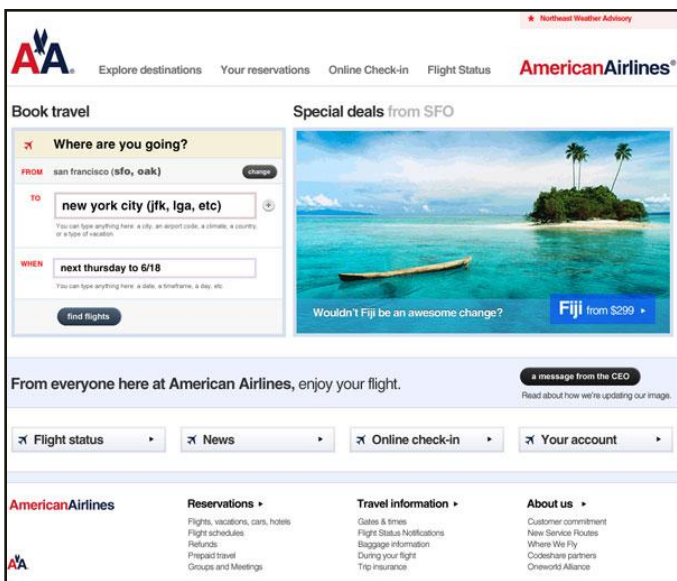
★ Northeast Weather Advisory

AA

Explore destinations Your reservations Online Check-in Flight Status

AmericanAirlines®

Book travel

Where are you going?

FROM san francisco (sfo, oak) change

TO new york city (jfk, lga, etc)

You can type anything here: a city, an airport code, a climate, a country, or a type of vacation

WHEN next thursday to 6/18

You can type anything here: a date, a timeframe, a day, etc

find flights

Special deals from SFO

Wouldn't Fiji be an awesome change?

Fiji from $299 ▸

From everyone here at American Airlines, enjoy your flight.

a message from the CEO

Read about how we're updating our image.

Flight status ▸

News ▸

Online check-in ▸

Your account ▸

AmericanAirlines

AA

Reservations ▸
Flights, vacations, cars, hotels
Flight schedules
Refunds
Prepaid travel
Groups and Meetings

Travel information ▸
Gates & times
Flight Status Notifications
Baggage information
During your flight
Trip insurance

About us ▸
Customer commitment
New Service Routes
Where We Fly
Codeshare partners
Oneworld Alliance